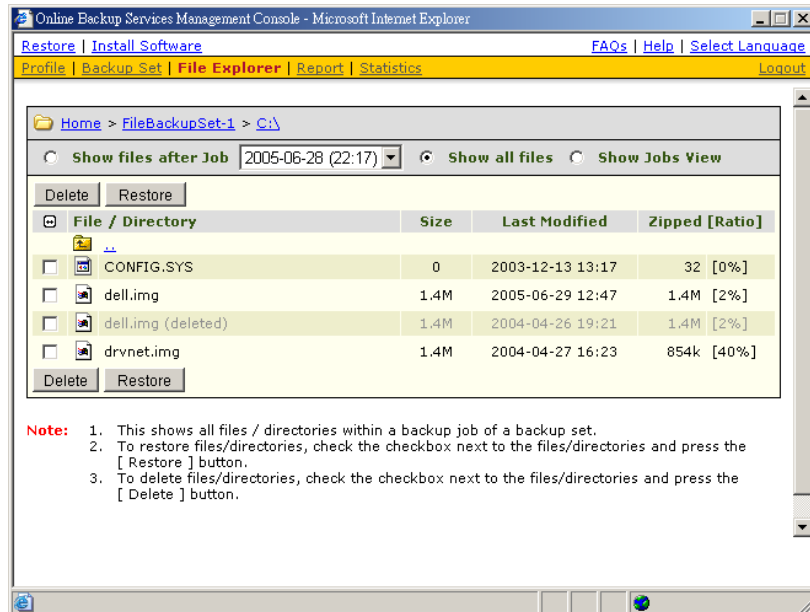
Online Backup Services Management Console - Microsoft Internet Explorer

Restore | Install Software

FAQs | Help | Select Language

Profile | Backup Set | File Explorer | Report | Statistics

Logout

Home > FileBackupSet-1 > C:\

Show files after Job 2005-06-28 (22:17) Show all files Show Jobs View

Delete Restore

| | File / Directory | Size | Last Modified | Zipped [Ratio] |
|---|---|---|---|---|
| | .. | | | |
| | CONFIG.SYS | 0 | 2003-12-13 13:17 | 32 [0%] |
| | dell.img | 1.4M | 2005-06-29 12:47 | 1.4M [2%] |
| | dell.img (deleted) | 1.4M | 2004-04-26 19:21 | 1.4M [2%] |
| | drvnet.img | 1.4M | 2004-04-27 16:23 | 854k [40%] |

Delete Restore

Note: 1. This shows all files / directories within a backup job of a backup set.
2. To restore files/directories, check the checkbox next to the files/directories and press the [ Restore ] button.
3. To delete files/directories, check the checkbox next to the files/directories and press the [ Delete ] button.